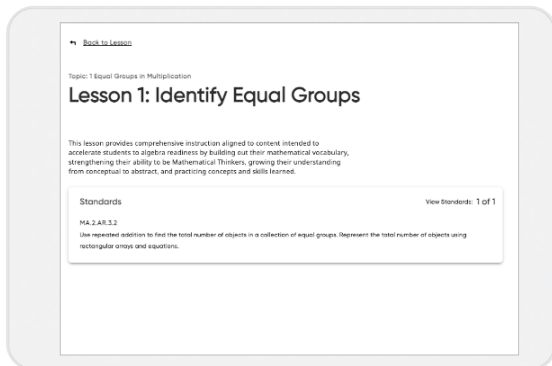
Back to Lesson

Topic: 1 Equal Groups in Multiplication

Lesson 1: Identify Equal Groups

This lesson provides comprehensive instruction aligned to content intended to accelerate students to algebra readiness by building out their mathematical vocabulary, strengthening their ability to be Mathematical Thinkers, growing their understanding from conceptual to abstract, and practicing concepts and skills learned.

Standards

View Standards: 1 of 1

MA.2.AR.3.2

Use repeated addition to find the total number of objects in a collection of equal groups. Represent the total number of objects using rectangular arrays and equations.